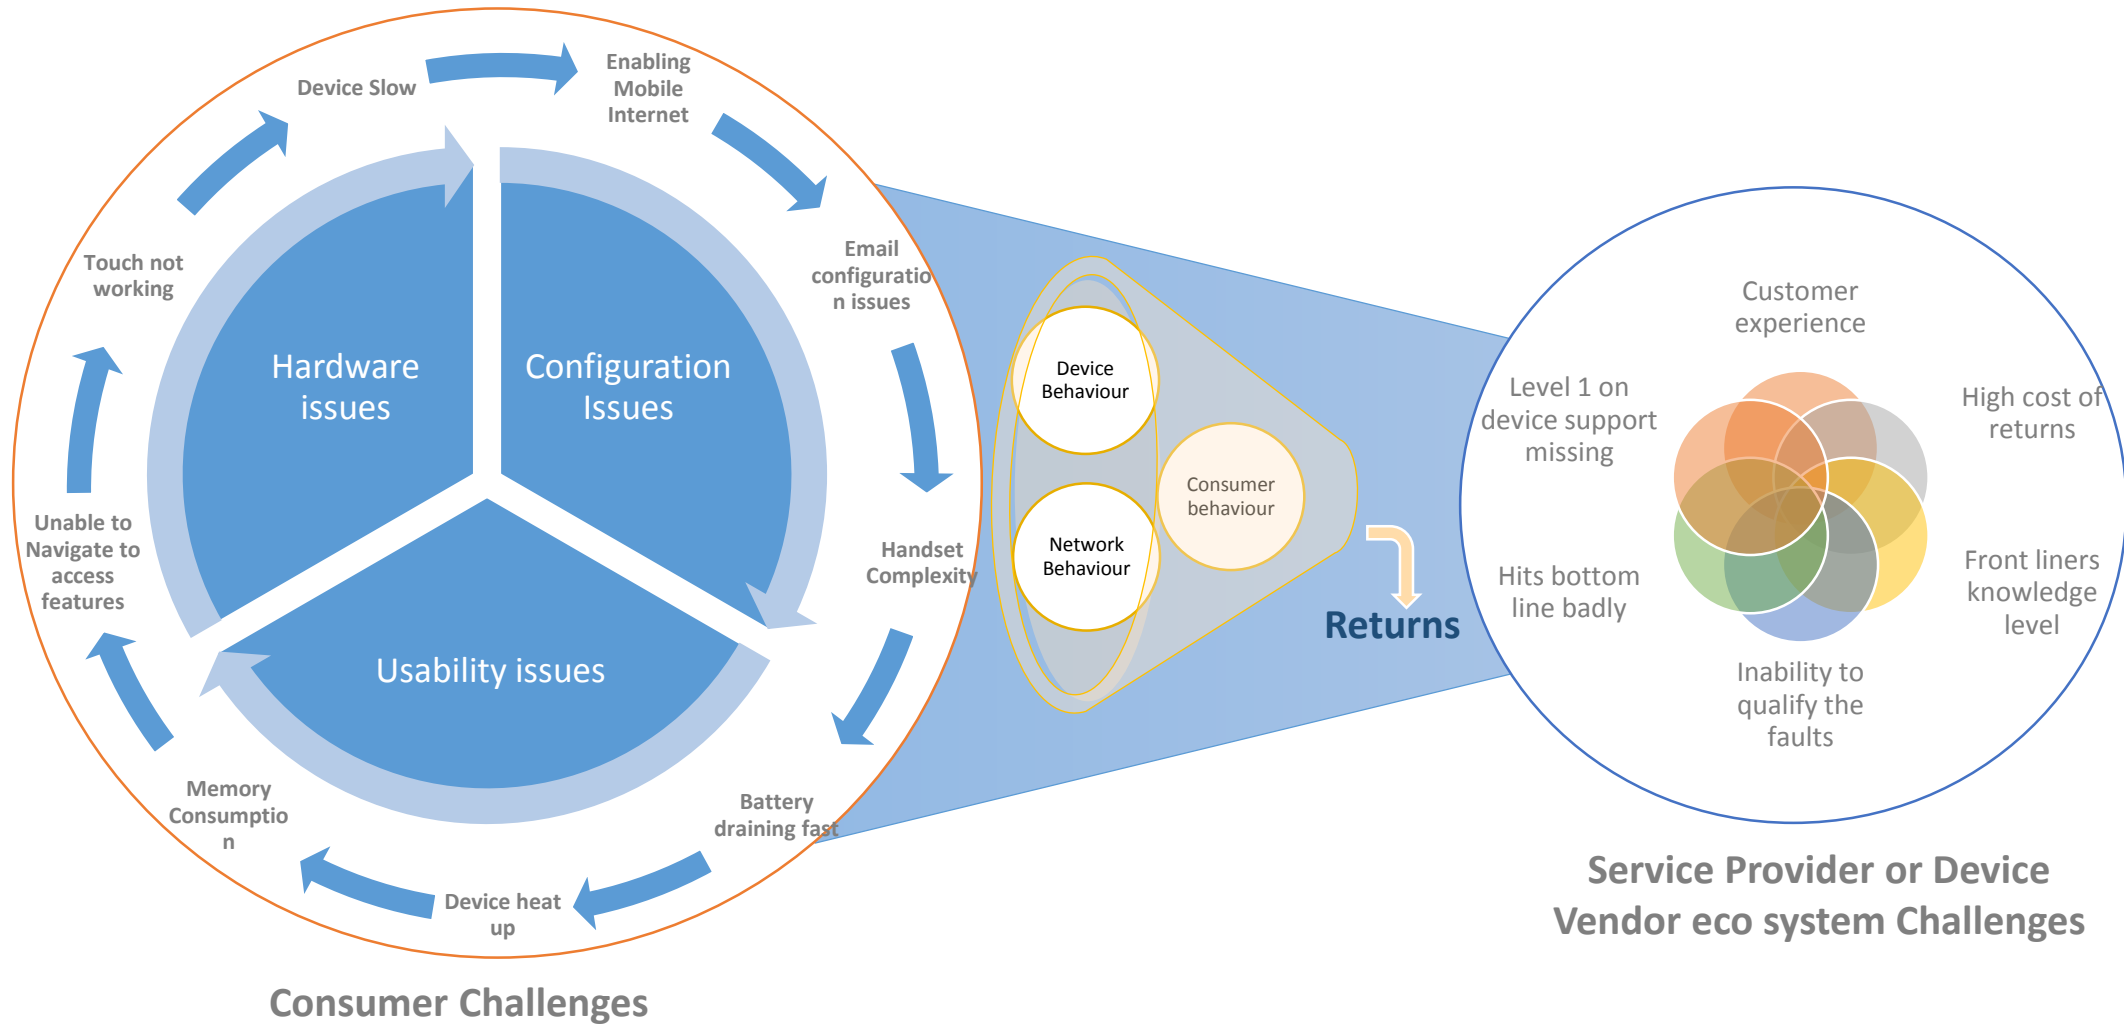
Device Slow

Enabling Mobile Internet

Email configuration issues

Handset Complexity

Battery draining fast

Device heat up

Memory Consumption

Unable to Navigate to access features

Touch not working

Hardware issues

Configuration Issues

Usability issues

Device Behaviour

Network Behaviour

Consumer behaviour

Returns

Customer experience

Level 1 on device support missing

High cost of returns

Hits bottom line badly

Front liners knowledge level

Inability to qualify the faults

Consumer Challenges

Service Provider or Device Vendor eco system Challenges